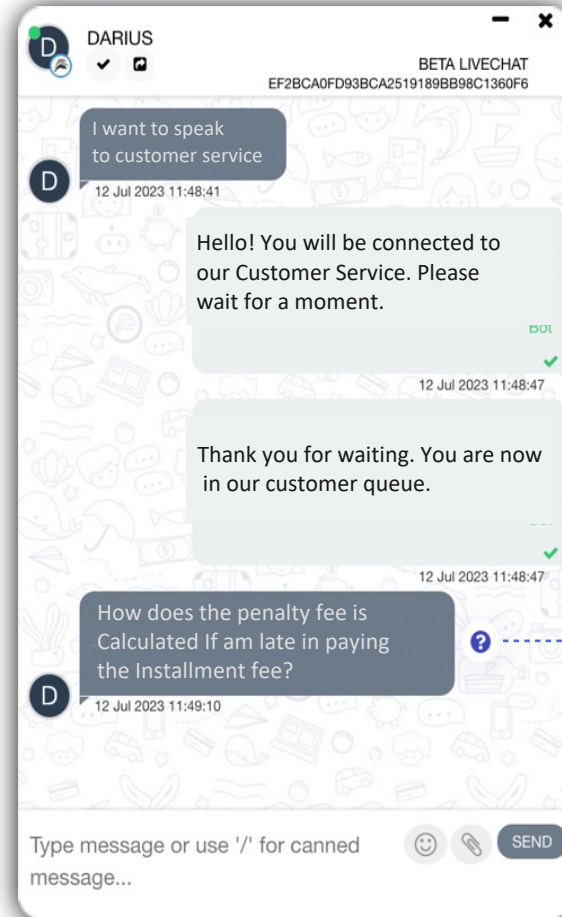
D DARIUS

BETA LIVECHAT
EF2BCA0FD93BCA2519189BB98C1360F6

I want to speak to customer service

D 12 Jul 2023 11:48:41

Hello! You will be connected to our Customer Service. Please wait for a moment.

Bot

12 Jul 2023 11:48:47

Thank you for waiting. You are now in our customer queue.

12 Jul 2023 11:48:47

How does the penalty fee is Calculated If am late in paying the Installment fee?

D 12 Jul 2023 11:49:10

Type message or use '/' for canned message...

SEND